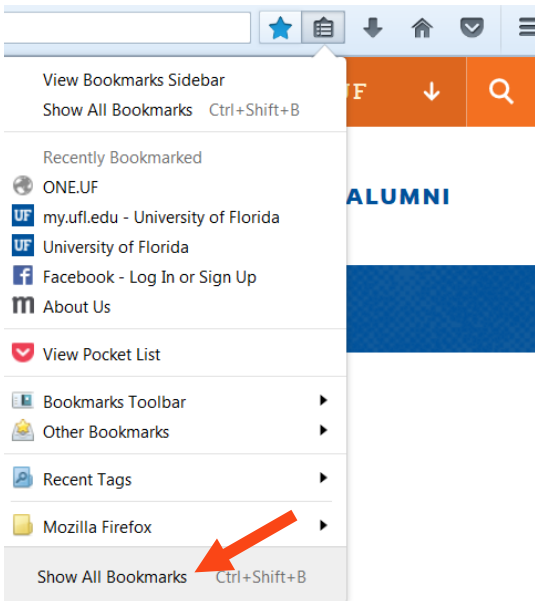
View Bookmarks Sidebar
Show All Bookmarks Ctrl+Shift+B

Recently Bookmarked
ONE.UF
UF my.ufl.edu - University of Florida
UF University of Florida
Facebook - Log In or Sign Up
About Us

View Pocket List

Bookmarks Toolbar
Other Bookmarks

Recent Tags

Mozilla Firefox

Show All Bookmarks Ctrl+Shift+B

UF

ALUMNI